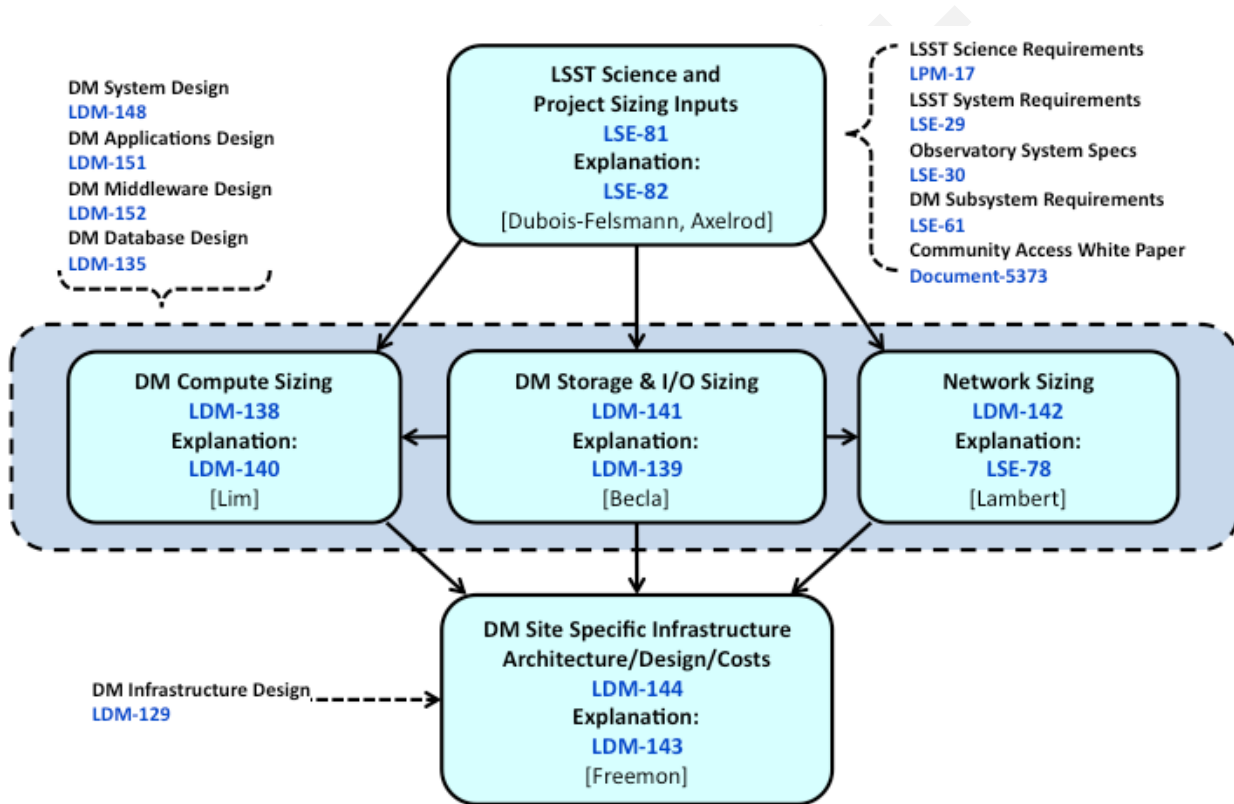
DM System Design
LDM-148
DM Applications Design
LDM-151
DM Middleware Design
LDM-152
DM Database Design
LDM-135

LSST Science and Project Sizing Inputs
LSE-81
Explanation:
LSE-82
[Dubois-Felsmann, Axelrod]

LSST Science Requirements
LPM-17
LSST System Requirements
LSE-29
Observatory System Specs
LSE-30
DM Subsystem Requirements
LSE-61
Community Access White Paper
Document-5373

DM Compute Sizing
LDM-138
Explanation:
LDM-140
[Lim]

DM Storage & I/O Sizing
LDM-141
Explanation:
LDM-139
[Becla]

Network Sizing
LDM-142
Explanation:
LSE-78
[Lambert]

DM Infrastructure Design
LDM-129

DM Site Specific Infrastructure Architecture/Design/Costs
LDM-144
Explanation:
LDM-143
[Freemon]